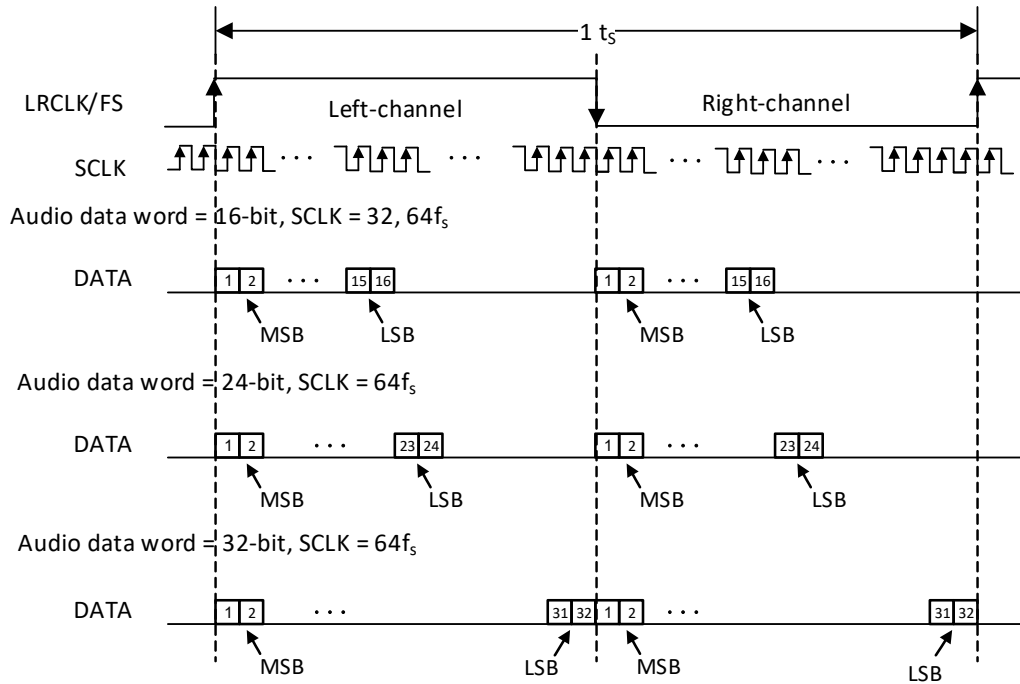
1 $t_S$

LRCLK/FS

Left-channel

Right-channel

SCLK

. . .

. . .

. . .

. . .

Audio data word = 16-bit, SCLK = 32, $64f_s$

DATA

1 2 . . . 15 16

MSB LSB

1 2 . . . 15 16

MSB LSB

Audio data word = 24-bit, SCLK = $64f_s$

DATA

1 2 . . . 23 24

MSB LSB

1 2 . . . 23 24

MSB LSB

Audio data word = 32-bit, SCLK = $64f_s$

DATA

1 2 . . . 31 32

MSB LSB

1 2 . . . 31 32

MSB LSB